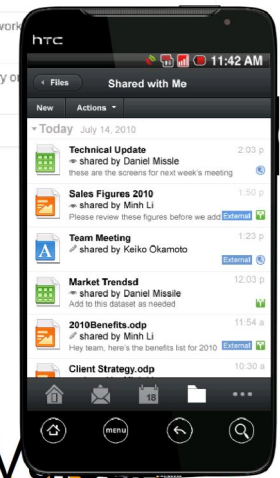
work
y on
htc
11:42 AM
Files
Shared with Me
New
Actions
Today July 14, 2010
Technical Update
shared by Daniel Missle
these are the screens for next week's meeting
2:03 p
Sales Figures 2010
shared by Minh Li
Please review these figures before we add
1:50 p
External
Team Meeting
shared by Keiko Okamoto
1:23 p
External
Market Trendsd
shared by Daniel Missile
Add to this as needed
12:03 p
2010Benefits.odp
shared by Minh Li
Hey team, here's the benefits list for 2010
11:54 a
External
Client Strategy.odp
10:30 a
18
menu